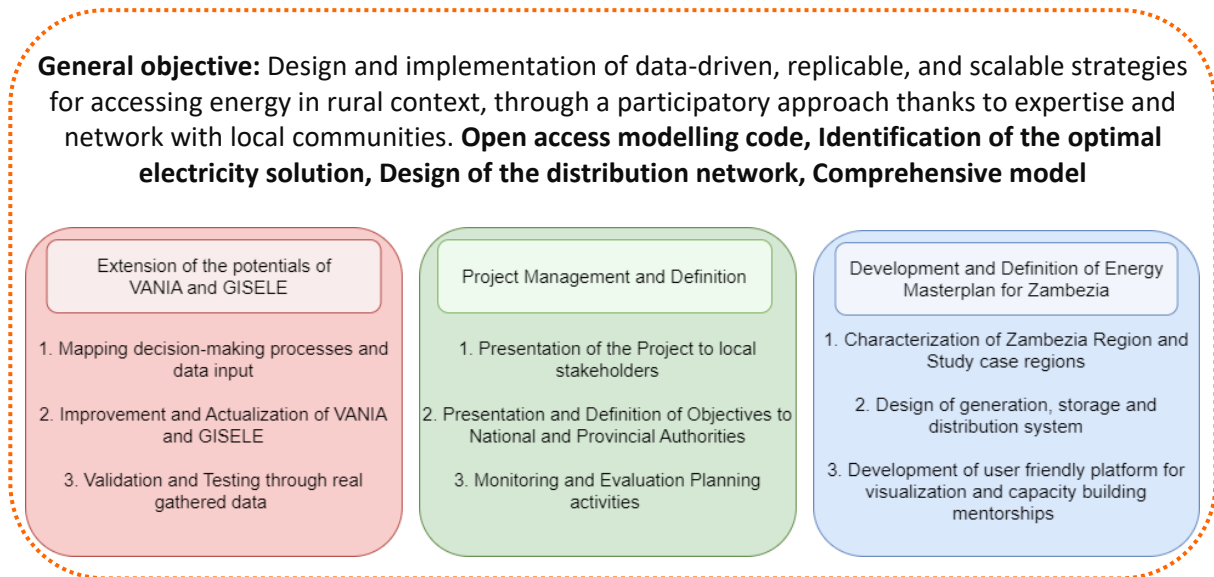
**General objective:** Design and implementation of data-driven, replicable, and scalable strategies for accessing energy in rural context, through a participatory approach thanks to expertise and network with local communities. **Open access modelling code, Identification of the optimal electricity solution, Design of the distribution network, Comprehensive model**

Extension of the potentials of VANIA and GISELE

1. Mapping decision-making processes and data input

2. Improvement and Actualization of VANIA and GISELE

3. Validation and Testing through real gathered data

Project Management and Definition

1. Presentation of the Project to local stakeholders

2. Presentation and Definition of Objectives to National and Provincial Authorities

3. Monitoring and Evaluation Planning activities

Development and Definition of Energy Masterplan for Zambezia

1. Characterization of Zambezia Region and Study case regions

2. Design of generation, storage and distribution system

3. Development of user friendly platform for visualization and capacity building mentorships